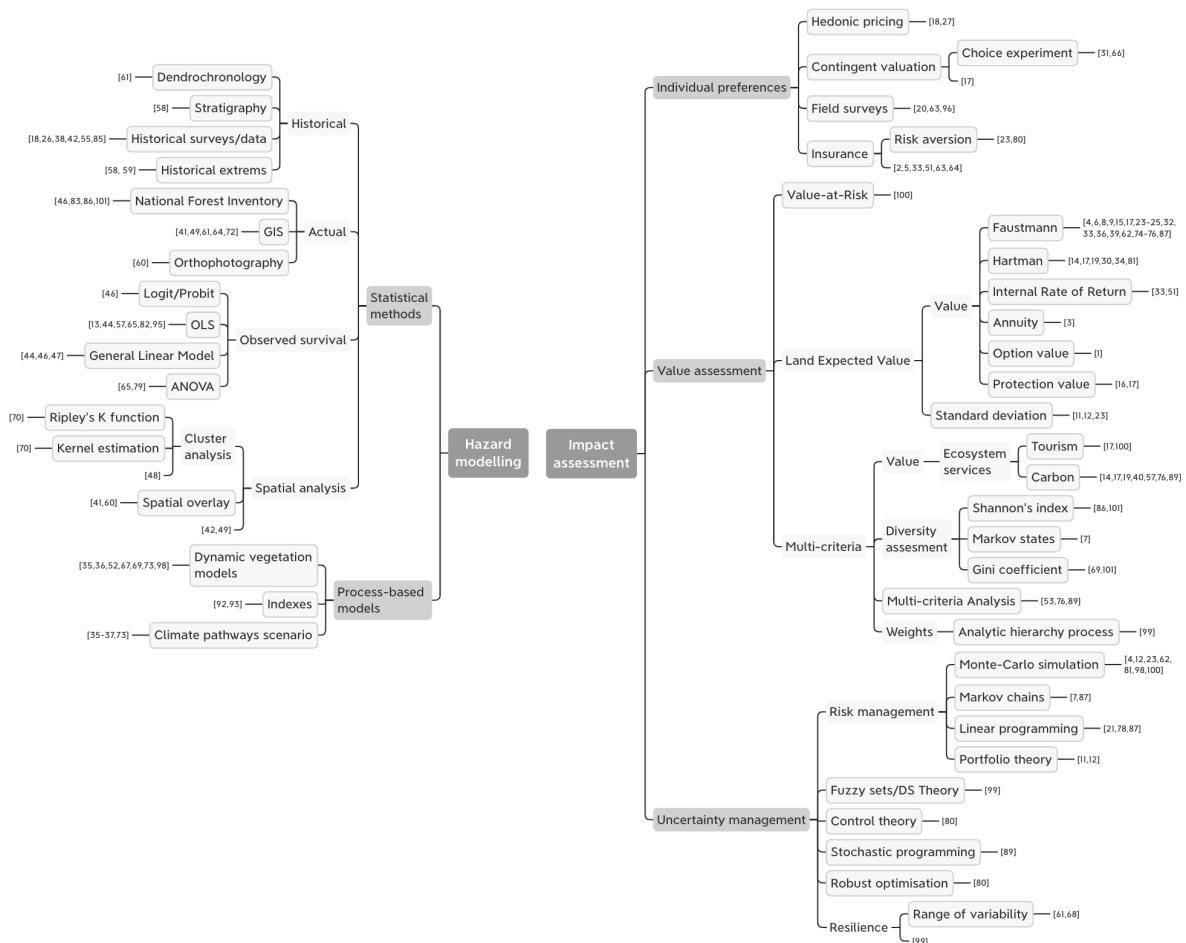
Hazard modelling

Statistical methods

Historical
Dendrochronology [61]
Stratigraphy [58]
Historical surveys/data [18,26,38,42,55,85]
Historical extrems [58, 59]

Actual
National Forest Inventory [46,83,86,101]
GIS [41,49,61,64,72]
Orthophotography [60]

Observed survival
Logit/Probit [46]
OLS [13,44,57,65,82,95]
General Linear Model [44,46,47]
ANOVA [65,79]

Spatial analysis
Cluster analysis
Ripley's K function [70]
Kernel estimation [70]
[48]
Spatial overlay [41,60]
[42,49]

Process-based models
Dynamic vegetation models [35,36,52,67,69,73,98]
Indexes [92,93]
Climate pathways scenario [35-37,73]

Impact assessment

Individual preferences
Hedonic pricing [18,27]
Contingent valuation
Choice experiment [31,66]
[17]
Field surveys [20,63,96]
Insurance
Risk aversion [23,80]
[2,5,33,51,63,64]

Value assessment
Value-at-Risk [100]
Land Expected Value
Value
Faustmann [4,6,8,9,15,17,23–25,32,33,36,39,62,74–76,87]
Hartman [14,17,19,30,34,81]
Internal Rate of Return [33,51]
Annuity [3]
Option value [1]
Protection value [16,17]
Standard deviation [11,12,23]
Multi-criteria
Value
Ecosystem services
Tourism [17,100]
Carbon [14,17,19,40,57,76,89]
Diversity assesment
Shannon's index [86,101]
Markov states [7]
Gini coefficient [69,101]
Multi-criteria Analysis [53,76,89]
Weights
Analytic hierarchy process [99]

Uncertainty management
Risk management
Monte-Carlo simulation [4,12,23,62,81,98,100]
Markov chains [7,87]
Linear programming [21,78,87]
Portfolio theory [11,12]
Fuzzy sets/DS Theory [99]
Control theory [80]
Stochastic programming [89]
Robust optimisation [80]
Resilience
Range of variability [61,68]
[99]